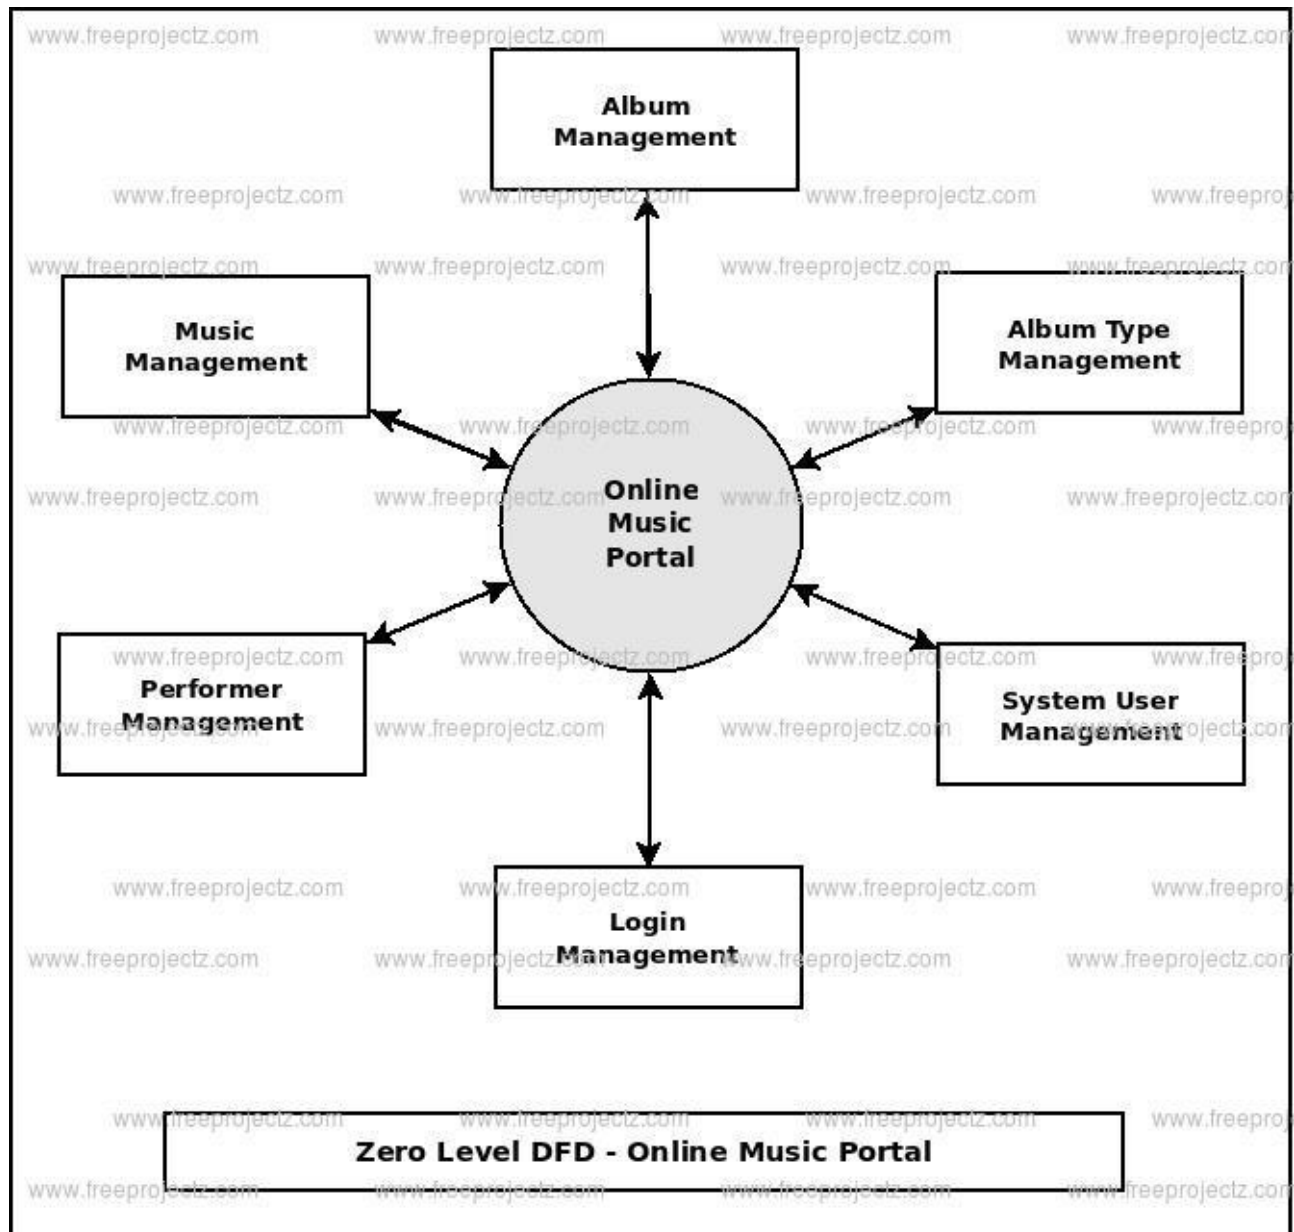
www.freeprojectz.com www.freeprojectz.com www.freeprojectz.com www.freeprojectz.com

Album Management

www.freeprojectz.com www.freeprojectz.com www.freeprojectz.com www.freeproj

www.freeprojectz.com www.freeprojectz.com www.freeprojectz.com www.freeprojectz.com

Music Management

Album Type Management

www.freeprojectz.com www.freeprojectz.com www.freeprojectz.com www.freeproj

www.freeprojectz.com www.freeprojectz.com www.freeprojectz.com www.freeprojectz.com

Online Music Portal

www.freeprojectz.com www.freeprojectz.com www.freeprojectz.com www.freeproj

Performer Management

System User Management

www.freeprojectz.com www.freeprojectz.com www.freeprojectz.com www.freeprojectz.com

www.freeprojectz.com www.freeprojectz.com www.freeprojectz.com www.freeproj

Login Management

www.freeprojectz.com www.freeprojectz.com www.freeprojectz.com www.freeprojectz.com

www.freeprojectz.com www.freeprojectz.com www.freeprojectz.com www.freeproj

Zero Level DFD - Online Music Portal

www.freeprojectz.com www.freeprojectz.com www.freeprojectz.com www.freeprojectz.com